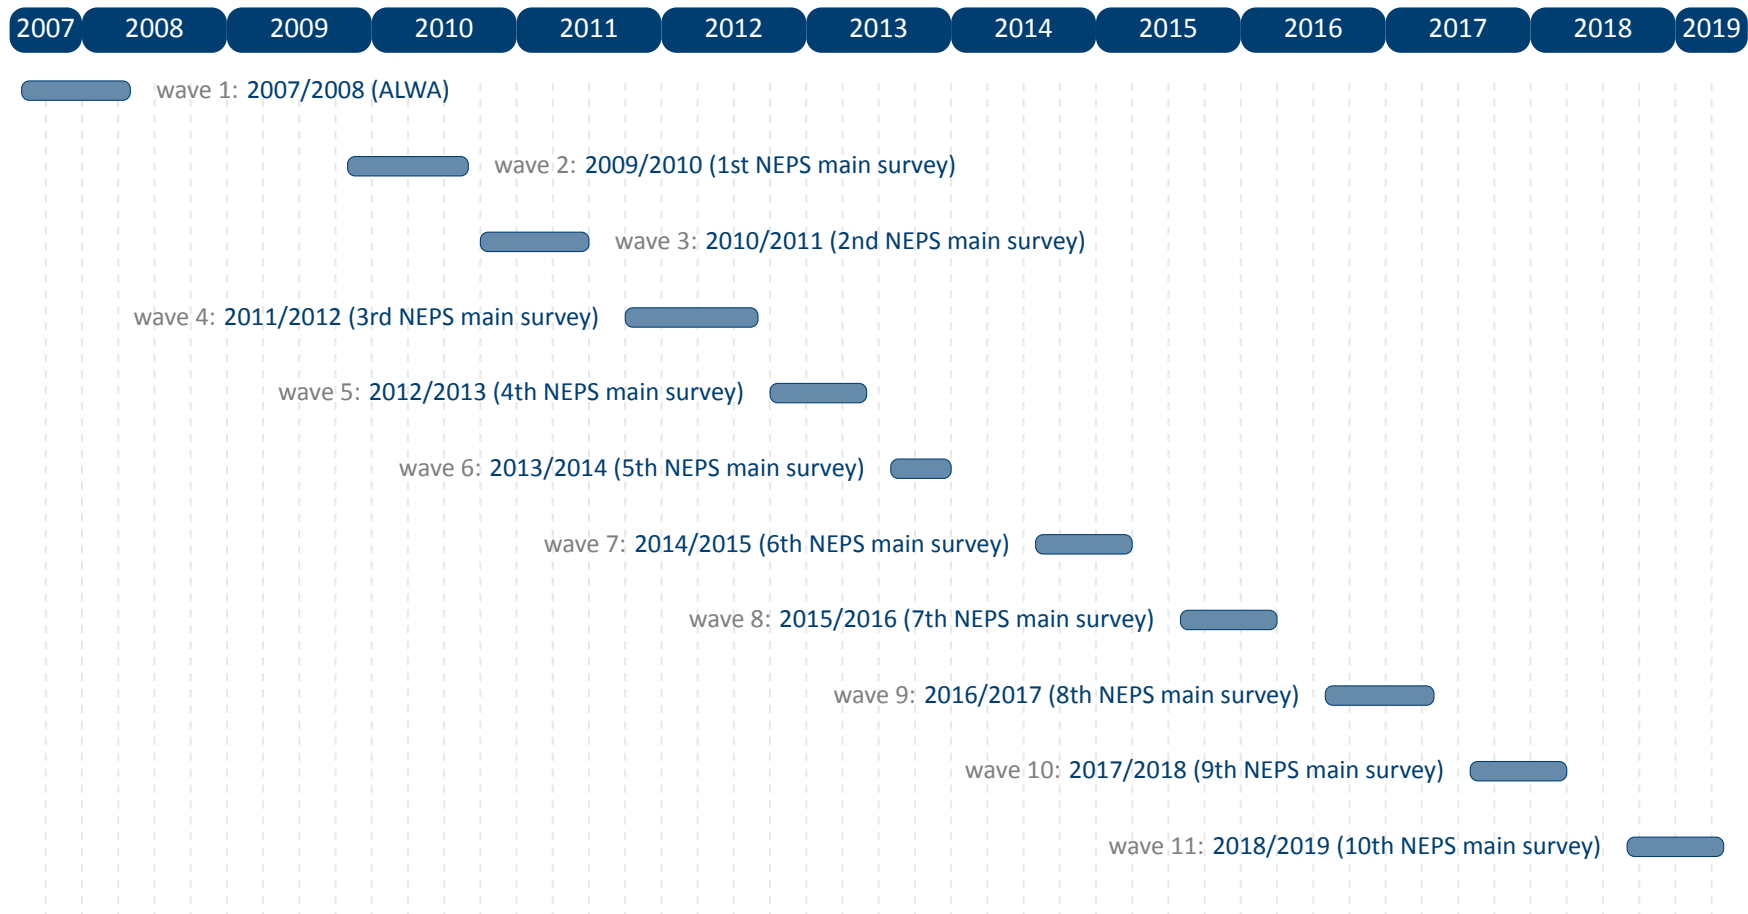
2007 2008 2009 2010 2011 2012 2013 2014 2015 2016 2017 2018 2019

wave 1: 2007/2008 (ALWA)

wave 2: 2009/2010 (1st NEPS main survey)

wave 3: 2010/2011 (2nd NEPS main survey)

wave 4: 2011/2012 (3rd NEPS main survey)

wave 5: 2012/2013 (4th NEPS main survey)

wave 6: 2013/2014 (5th NEPS main survey)

wave 7: 2014/2015 (6th NEPS main survey)

wave 8: 2015/2016 (7th NEPS main survey)

wave 9: 2016/2017 (8th NEPS main survey)

wave 10: 2017/2018 (9th NEPS main survey)

wave 11: 2018/2019 (10th NEPS main survey)